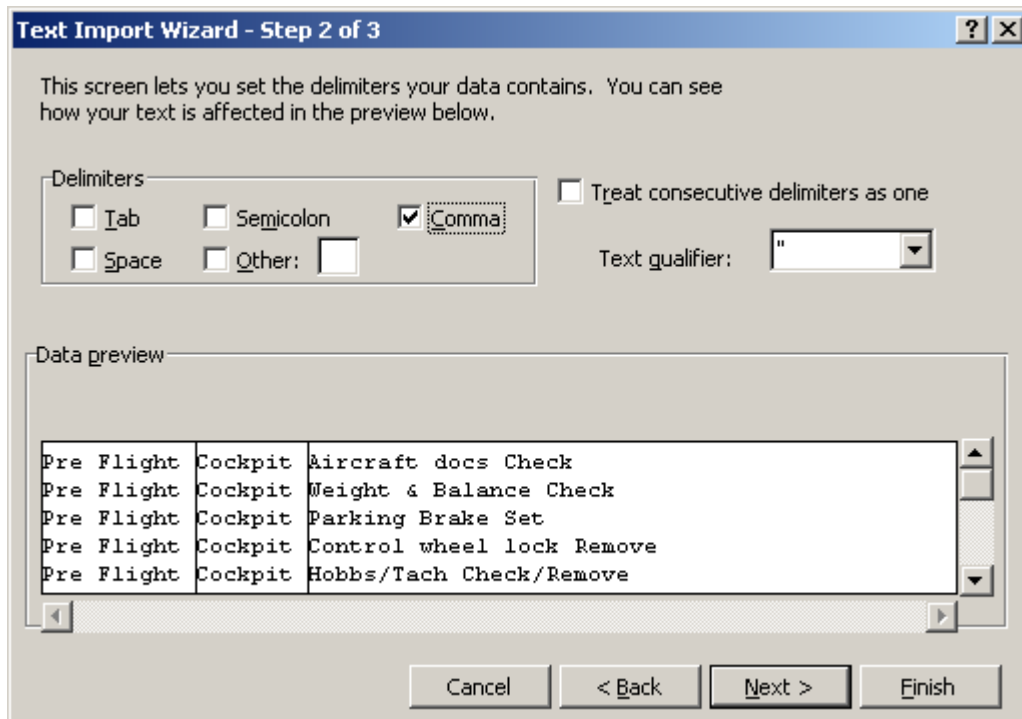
Text Import Wizard - Step 2 of 3

?

This screen lets you set the delimiters your data contains. You can see how your text is affected in the preview below.

Delimiters

Tab

Semicolon

Comma

Space

Other:

Treat consecutive delimiters as one

Text qualifier: "

Data preview

| Pre Flight | Cockpit | Aircraft docs Check |
|---|---|---|
| Pre Flight | Cockpit | Weight & Balance Check |
| Pre Flight | Cockpit | Parking Brake Set |
| Pre Flight | Cockpit | Control wheel lock Remove |
| Pre Flight | Cockpit | Hobbs/Tach Check/Remove |

Cancel

< Back

Next >

Finish